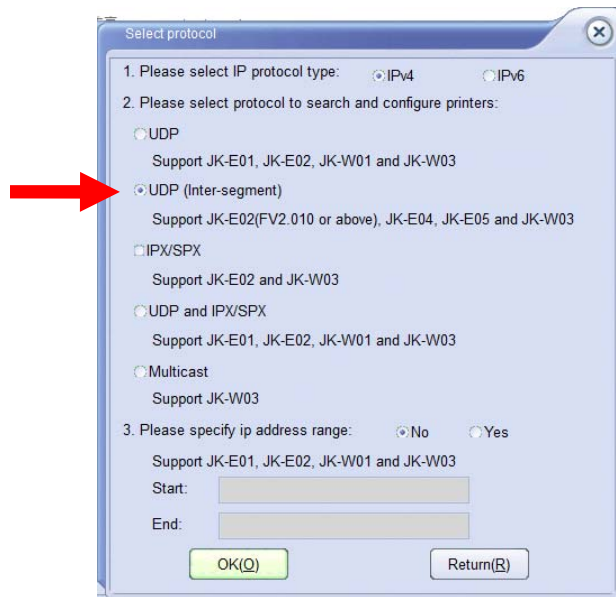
Select protocol

1. Please select IP protocol type: IPv4 IPv6

2. Please select protocol to search and configure printers:

UDP

Support JK-E01, JK-E02, JK-W01 and JK-W03

UDP (Inter-segment)

Support JK-E02(FV2.010 or above), JK-E04, JK-E05 and JK-W03

IPX/SPX

Support JK-E02 and JK-W03

UDP and IPX/SPX

Support JK-E01, JK-E02, JK-W01 and JK-W03

Multicast

Support JK-W03

3. Please specify ip address range: No Yes

Support JK-E01, JK-E02, JK-W01 and JK-W03

Start:

End:

OK(O) Return(R)